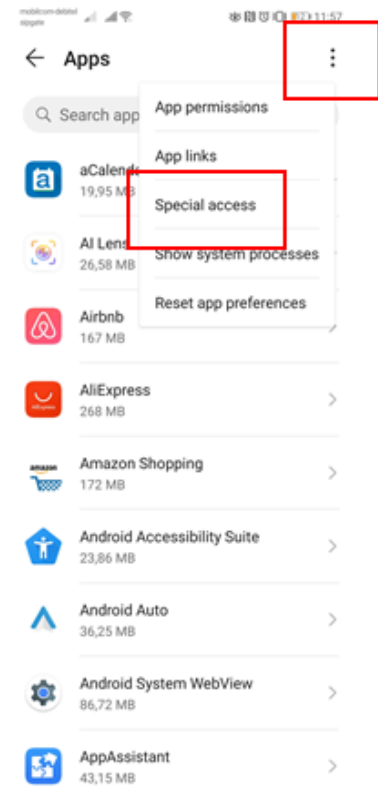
mobilcom-debitel
sipgate

11:57

Apps

Search app

App permissions

App links

Special access

Show system processes

Reset app preferences

aCalend
19,95 MB

AI Lens
26,58 MB

Airbnb
167 MB

AliExpress
268 MB

amazon

Amazon Shopping
172 MB

Android Accessibility Suite
23,86 MB

Android Auto
36,25 MB

Android System WebView
86,72 MB

AppAssistant
43,15 MB